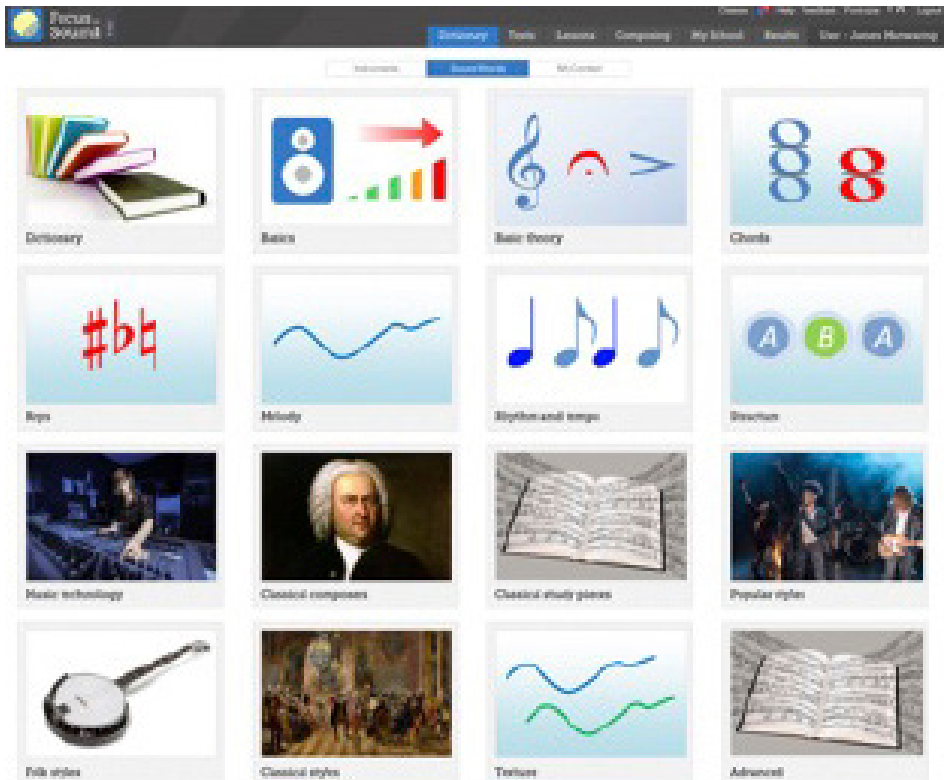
Focus on Sound

Classes Help Feedback Prototype Logout

Dictionary Tests Lessons Composing My School Results User : James Manwaring

Instruments Sound Worlds My Content

Dictionary

Basics

Basic theory

Chords

Keys

Melody

Rhythm and tempo

Structure

A B A

Music technology

Classical composers

Classical study pieces

Popular styles

Folk styles

Classical styles

Texture

Advanced